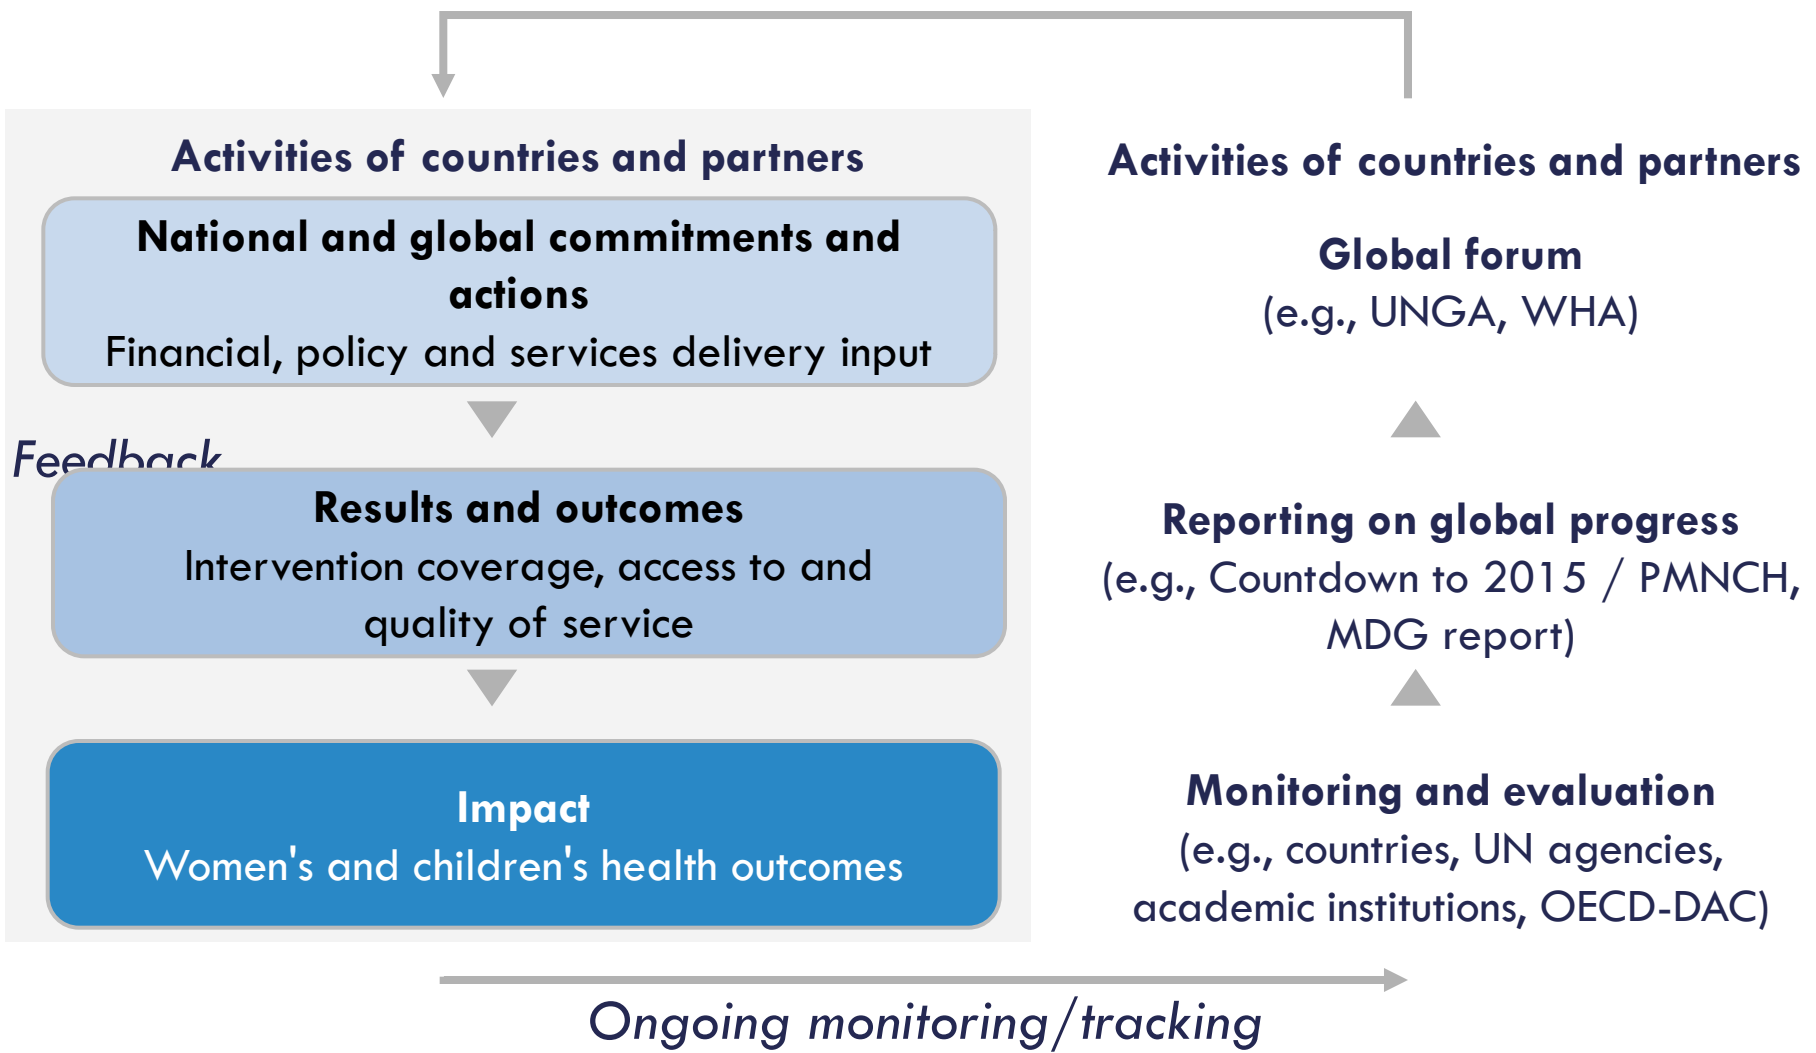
Activities of countries and partners

National and global commitments and actions
Financial, policy and services delivery input

Feedback

Results and outcomes
Intervention coverage, access to and quality of service

Impact
Women's and children's health outcomes

Activities of countries and partners

Global forum
(e.g., UNGA, WHA)

Reporting on global progress
(e.g., Countdown to 2015 / PMNCH, MDG report)

Monitoring and evaluation
(e.g., countries, UN agencies, academic institutions, OECD-DAC)

Ongoing monitoring/tracking